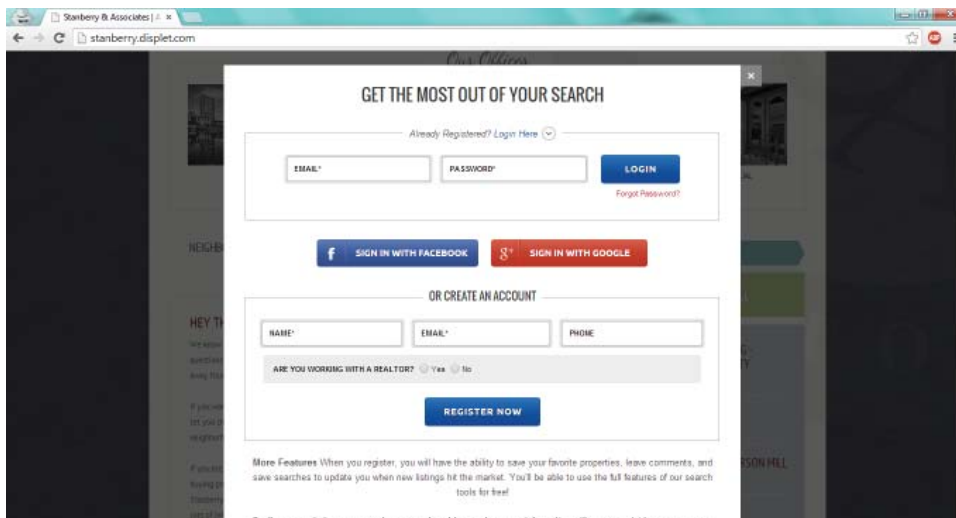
Stanberry & Associates | A ×
stanberry.displet.com

Our Offices

×

GET THE MOST OUT OF YOUR SEARCH

Already Registered? Login Here

EMAIL*
PASSWORD*
LOGIN
Forgot Password?

SIGN IN WITH FACEBOOK
SIGN IN WITH GOOGLE

OR CREATE AN ACCOUNT

NAME*
EMAIL*
PHONE

ARE YOU WORKING WITH A REALTOR? Yes No

REGISTER NOW

More Features When you register, you will have the ability to save your favorite properties, leave comments, and save searches to update you when new listings hit the market. You'll be able to use the full features of our search tools for free!

NEIGHB

HEY TH

RSON HILL

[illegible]